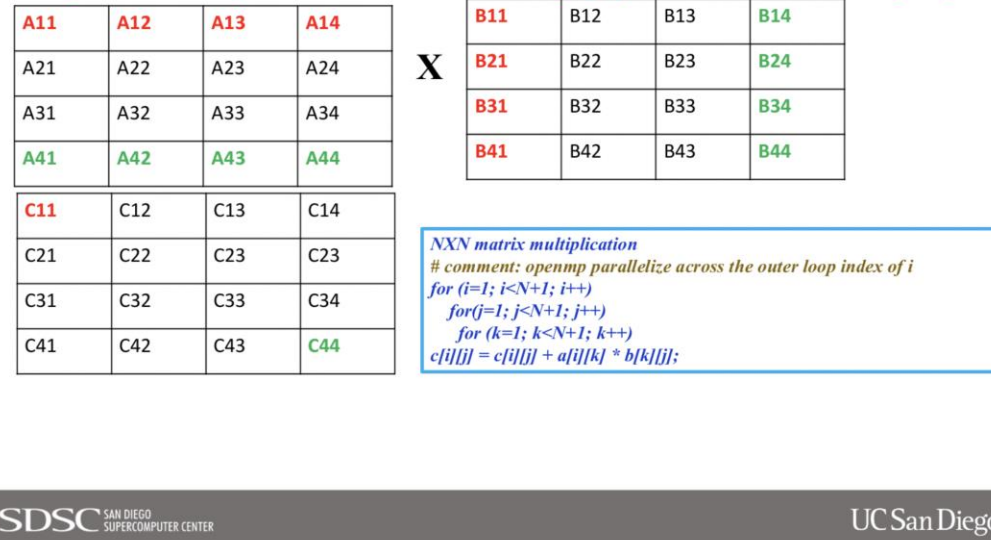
| A11 | A12 | A13 | A14 |
|---|---|---|---|
| A21 | A22 | A23 | A24 |
| A31 | A32 | A33 | A34 |
| A41 | A42 | A43 | A44 |

X

| B11 | B12 | B13 | B14 |
|---|---|---|---|
| B21 | B22 | B23 | B24 |
| B31 | B32 | B33 | B34 |
| B41 | B42 | B43 | B44 |

| C11 | C12 | C13 | C14 |
|---|---|---|---|
| C21 | C22 | C23 | C23 |
| C31 | C32 | C33 | C34 |
| C41 | C42 | C43 | C44 |

NXN matrix multiplication
# comment: openmp parallelize across the outer loop index of i
for (i=1; i<N+1; i++)
for(j=1; j<N+1; j++)
for (k=1; k<N+1; k++)
c[i][j] = c[i][j] + a[i][k] * b[k][j];

SDSC SAN DIEGO SUPERCOMPUTER CENTER

UC San Diego